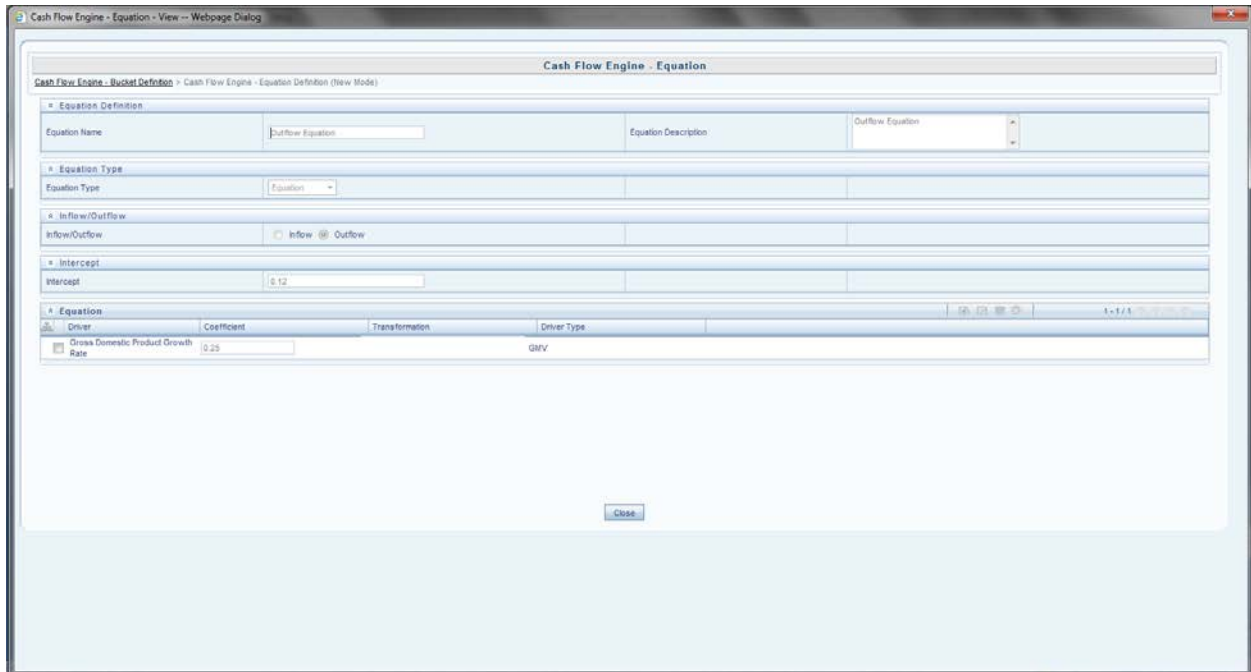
Cash Flow Engine - Equation - View -- Webpage Dialog

Cash Flow Engine - Equation

Cash Flow Engine - Bucket Definition > Cash Flow Engine - Equation Definition (New Mode)

Equation Definition

Equation Name | Outflow Equation | Equation Description | Outflow Equation

Equation Type

Equation Type | Equation

Inflow/Outflow

Inflow/Outflow | Inflow Outflow

Intercept

Intercept | 0.12

Equation

1-1/1

| Driver | Coefficient | Transformation | Driver Type |
|---|---|---|---|
| Gross Domestic Product Growth Rate | 0.25 | | GMV |

Close